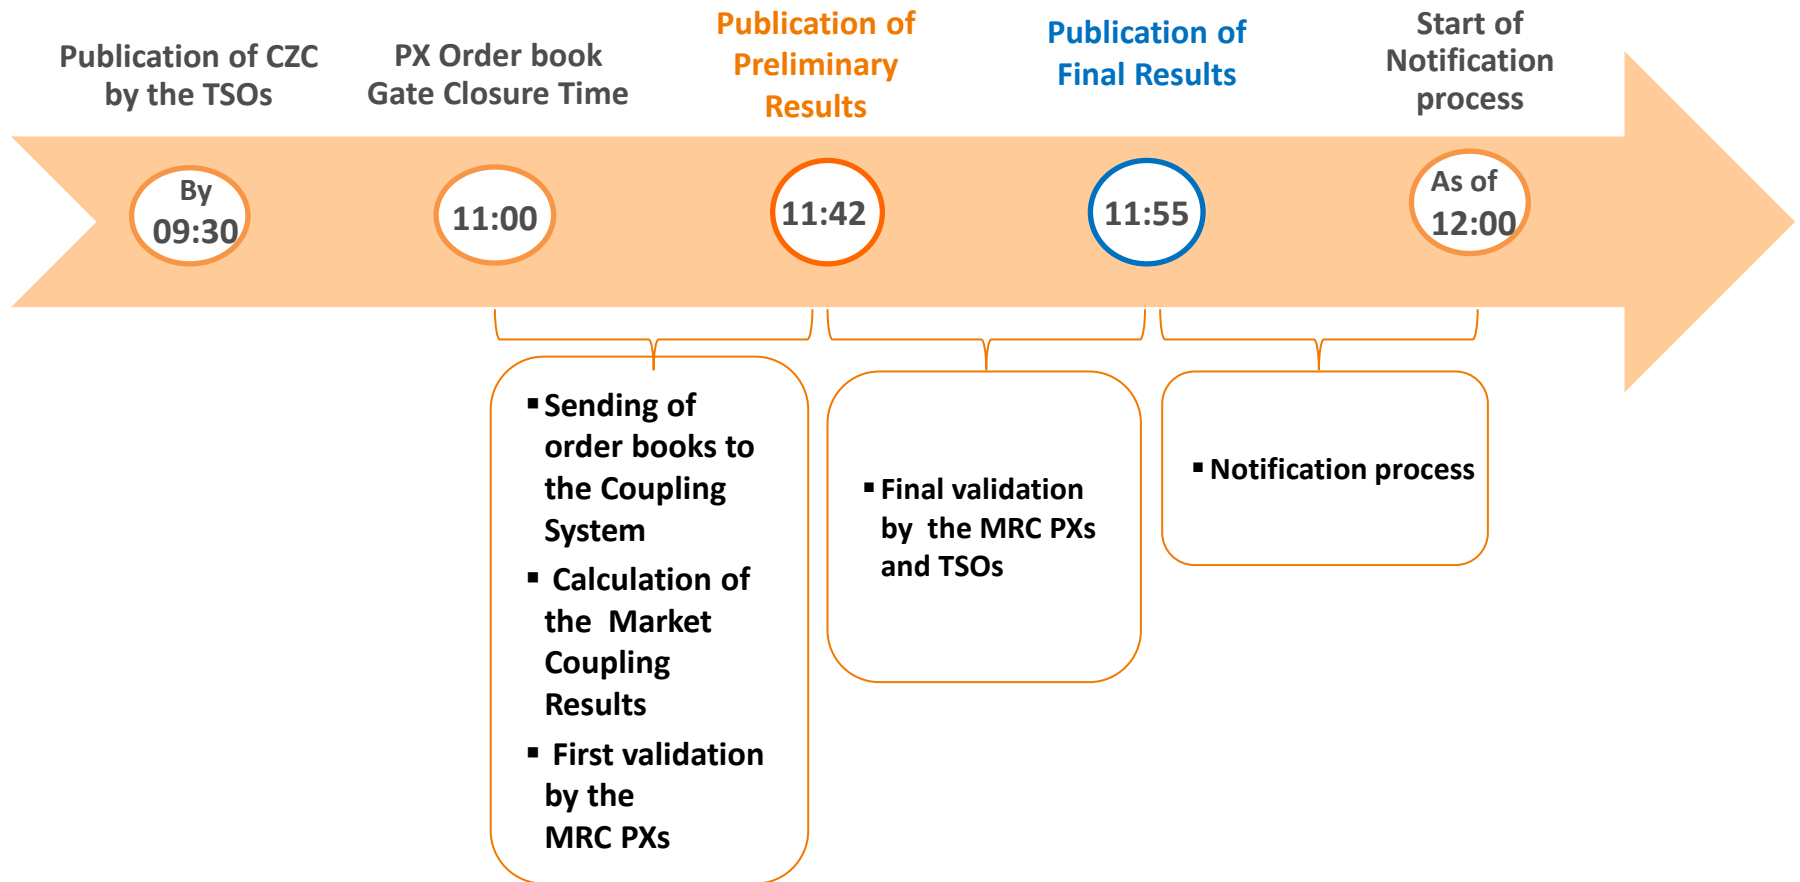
Publication of CZC by the TSOs

By 09:30

PX Order book Gate Closure Time

11:00

Publication of Preliminary Results

11:42

Publication of Final Results

11:55

Start of Notification process

As of 12:00

▪ Sending of order books to the Coupling System

▪ Calculation of the Market Coupling Results

▪ First validation by the MRC PXs

▪ Final validation by the MRC PXs and TSOs

▪ Notification process